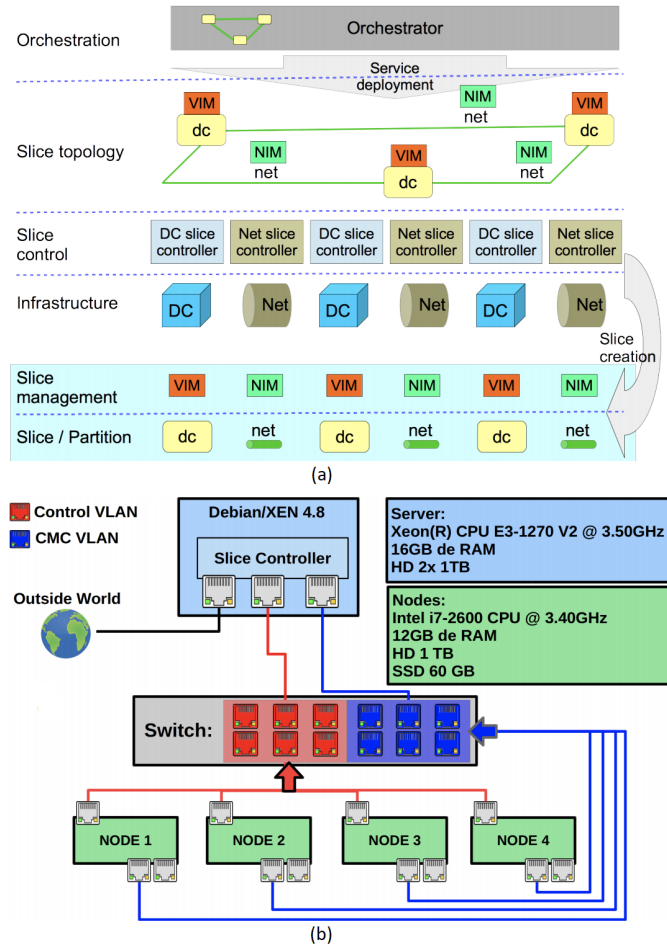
Orchestration

Orchestrator

Service deployment

Slice topology

VIM
dc

NIM
net

VIM
dc

NIM
net

VIM
dc

NIM
net

Slice control

DC slice controller

Net slice controller

DC slice controller

Net slice controller

DC slice controller

Net slice controller

Infrastructure

DC

Net

DC

Net

DC

Net

Slice creation

Slice management

VIM

NIM

VIM

NIM

VIM

NIM

Slice / Partition

dc

net

dc

net

dc

net

(a)

Control VLAN

CMC VLAN

Debian/XEN 4.8

Slice Controller

Outside World

Server:
Xeon(R) CPU E3-1270 V2 @ 3.50GHz
16GB de RAM
HD 2x 1TB

Nodes:
Intel i7-2600 CPU @ 3.40GHz
12GB de RAM
HD 1 TB
SSD 60 GB

Switch:

NODE 1

NODE 2

NODE 3

NODE 4

(b)